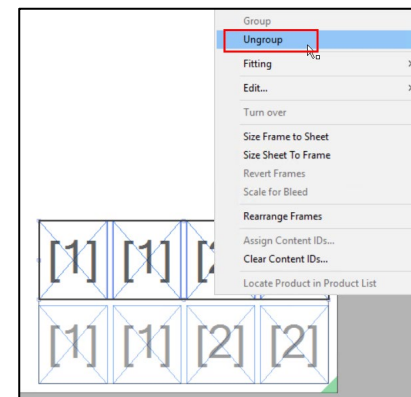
Group
Ungroup
Fitting
Edit...
Turn over
Size Frame to Sheet
Size Sheet To Frame
Revert Frames
Scale for Bleed
Rearrange Frames
Assign Content IDs...
Clear Content IDs...
Locate Product in Product List

[1] [1] [2

[1] [1] [2] [2]